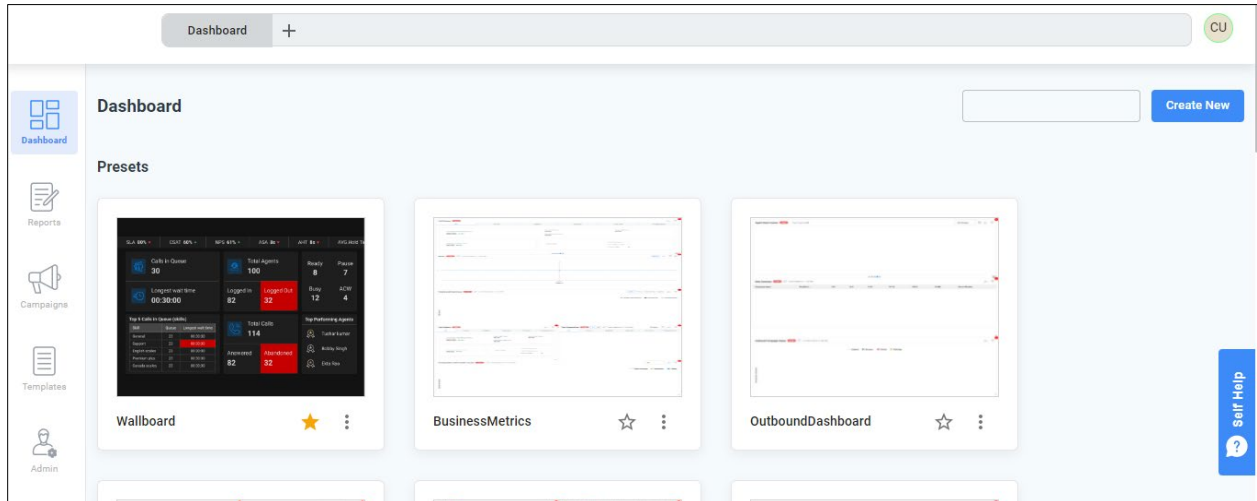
Dashboard +

CU

Dashboard

Reports

Campaigns

Templates

Admin

Dashboard

Create New

Presets

SLA 00% CSAT 00% NPS 61% ASA 0s AHT 0s AVG Hold T

Calls in Queue 30

Total Agents 100

Ready 8 Pause 7

Longest wait time 00:30:00

Logged In 82 Logged Out 32

Busy 12 ACW 4

Top 5 Calls in Queue (skills)

Total Calls 114

Top Performing Agents

Answered 82 Abandoned 32

Wallboard

BusinessMetrics

OutboundDashboard

Self Help